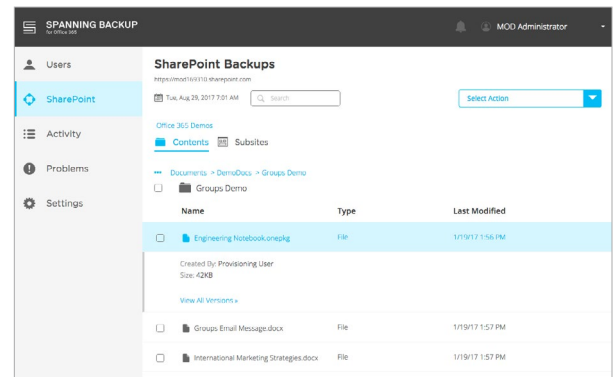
SPANNING BACKUP
for Office 365

MOD Administrator

Users
SharePoint
Activity
Problems
Settings

SharePoint Backups
https://mod169310.sharepoint.com

Tue, Aug 29, 2017 7:01 AM
Search

Select Action

Office 365 Demos
Contents
Subsites

••• Documents > DemoDocs > Groups Demo
Groups Demo

| | Name | Type | Last Modified |
|---|---|---|---|
| | Engineering Notebook.onepkg | File | 1/19/17 1:56 PM |
| | Created By: Provisioning User<br>Size: 42KB<br>View All Versions » | | |
| | Groups Email Message.docx | File | 1/19/17 1:57 PM |
| | International Marketing Strategies.docx | File | 1/19/17 1:57 PM |